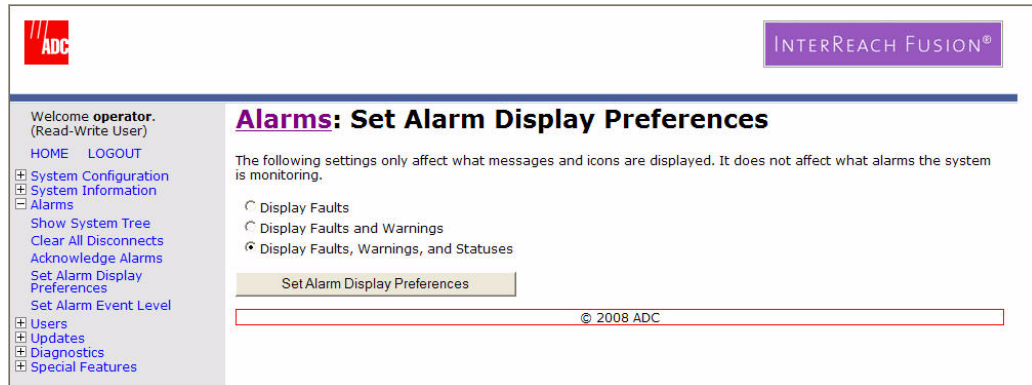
ADC

InterReach Fusion®

Welcome **operator**.
(Read-Write User)

HOME LOGOUT

System Configuration
System Information
Alarms
Show System Tree
Clear All Disconnects
Acknowledge Alarms
Set Alarm Display Preferences
Set Alarm Event Level
Users
Updates
Diagnostics
Special Features

Alarms: Set Alarm Display Preferences

The following settings only affect what messages and icons are displayed. It does not affect what alarms the system is monitoring.

Display Faults
Display Faults and Warnings
Display Faults, Warnings, and Statuses

Set Alarm Display Preferences

© 2008 ADC